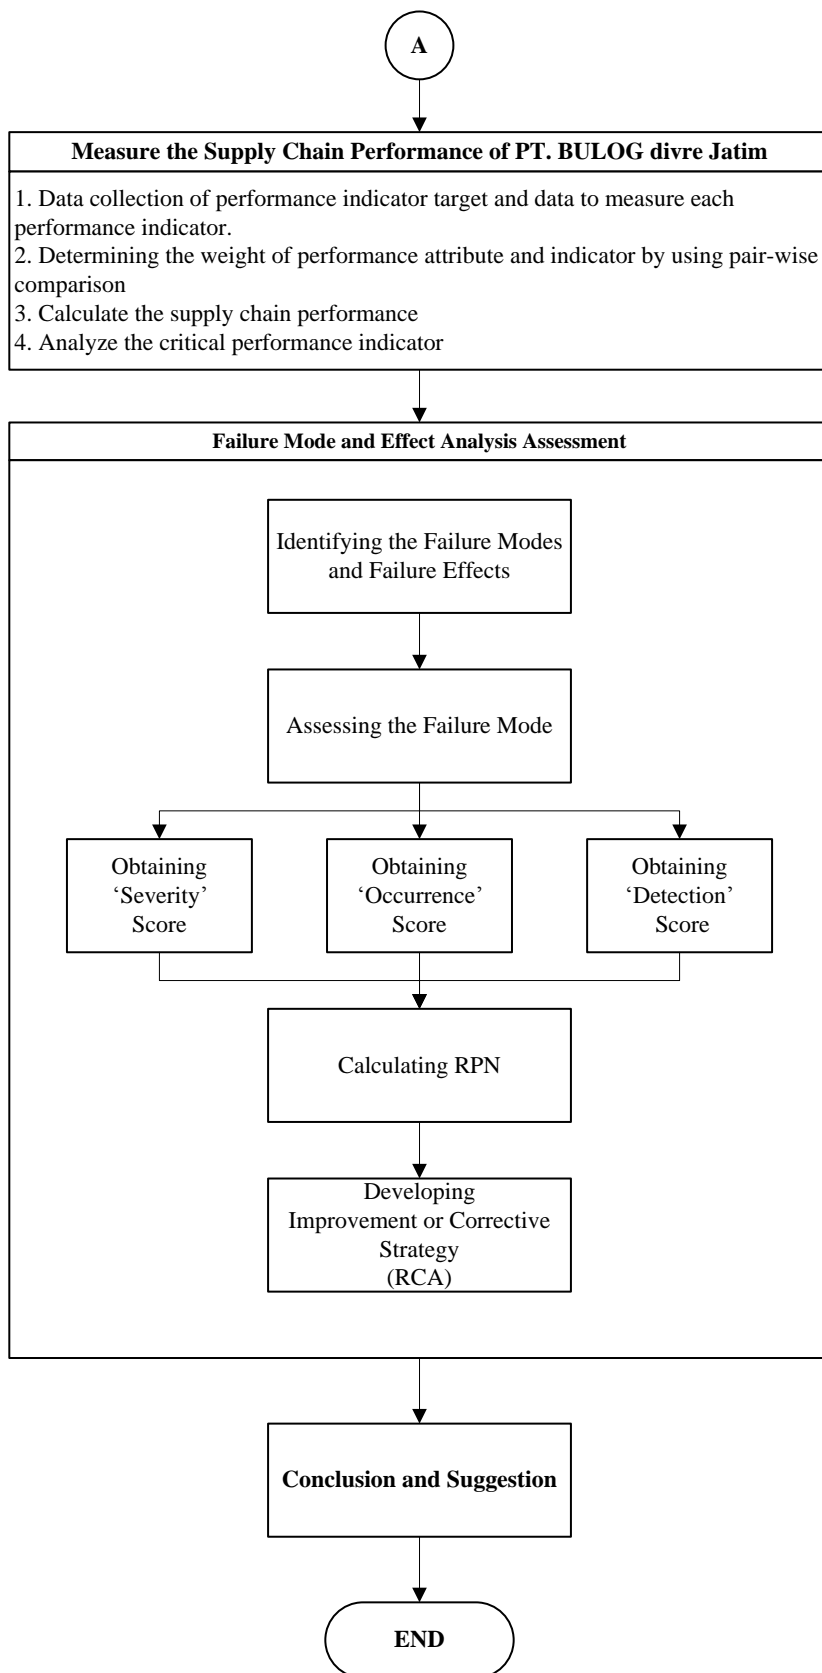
A

Measure the Supply Chain Performance of PT. BULOG divre Jatim

1. Data collection of performance indicator target and data to measure each performance indicator.
2. Determining the weight of performance attribute and indicator by using pair-wise comparison
3. Calculate the supply chain performance
4. Analyze the critical performance indicator

Failure Mode and Effect Analysis Assessment

Identifying the Failure Modes and Failure Effects

Assessing the Failure Mode

Obtaining 'Severity' Score

Obtaining 'Occurrence' Score

Obtaining 'Detection' Score

Calculating RPN

Developing Improvement or Corrective Strategy (RCA)

Conclusion and Suggestion

END